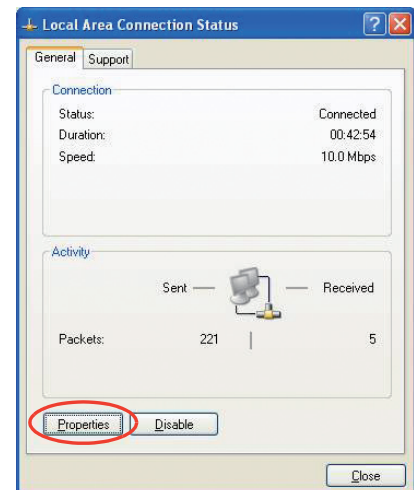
Local Area Connection Status

General Support

Connection

| | |
|---|---|
| Status: | Connected |
| Duration: | 00:42:54 |
| Speed: | 10.0 Mbps |

Activity

Sent — — Received

| | | |
|---|---|---|
| Packets: | 221 | 5 |

Properties Disable

Close